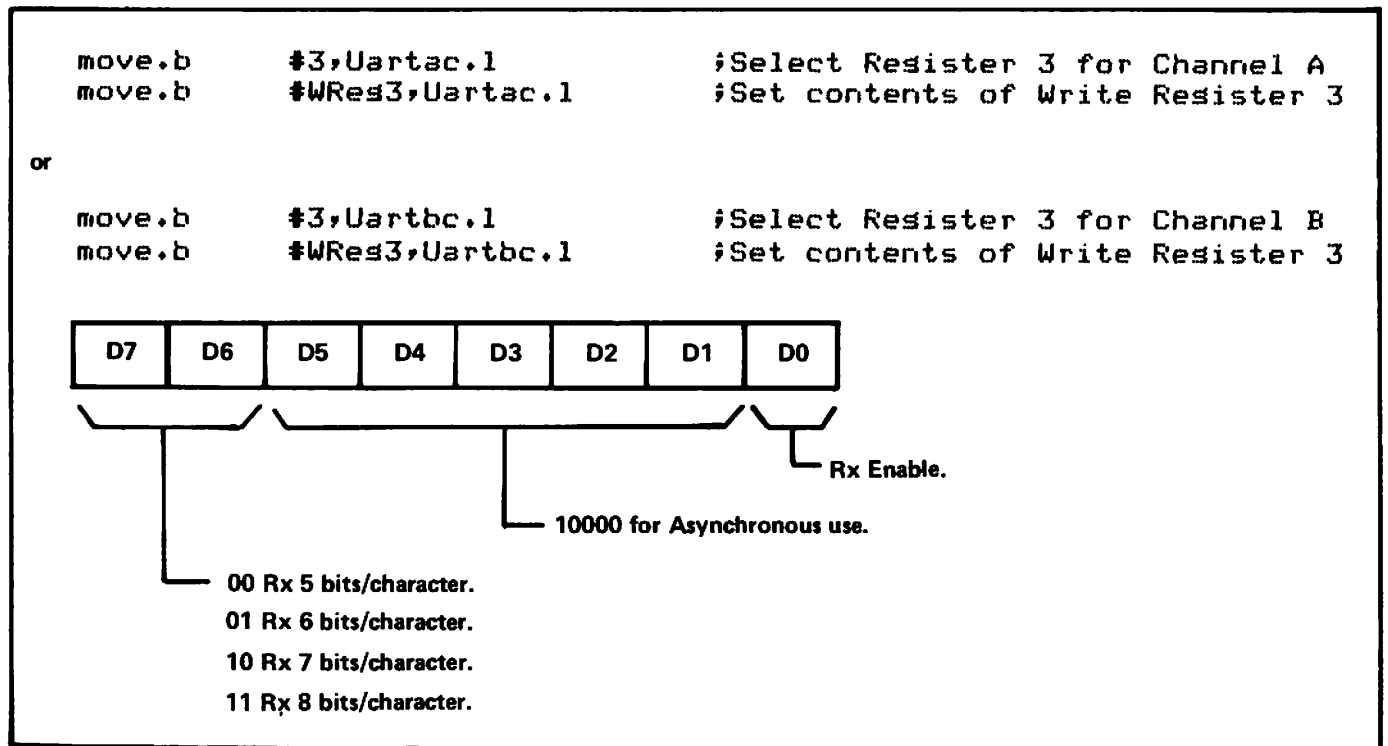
move.b	#3,Uartac.l	;Select Register 3 for Channel A
move.b	#WReg3,Uartac.l	;Set contents of Write Register 3

or

move.b	#3,Uartbc.l	;Select Register 3 for Channel B
move.b	#WReg3,Uartbc.l	;Set contents of Write Register 3

| D7 | D6 | D5 | D4 | D3 | D2 | D1 | D0 |
|---|---|---|---|---|---|---|---|

Rx Enable.

10000 for Asynchronous use.

00 Rx 5 bits/character.
01 Rx 6 bits/character.
10 Rx 7 bits/character.
11 Rx 8 bits/character.